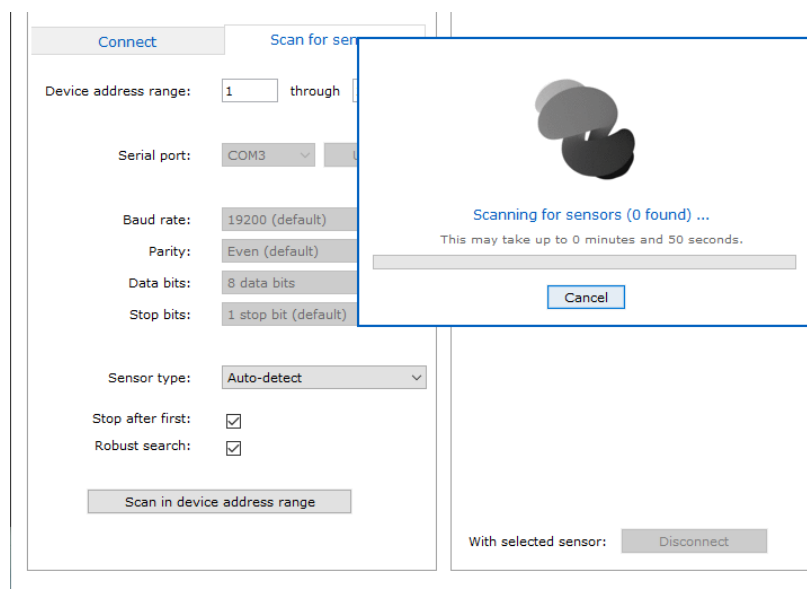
Connect

Scan for sen

Device address range: 1 through

Serial port: COM3

Baud rate: 19200 (default)

Parity: Even (default)

Data bits: 8 data bits

Stop bits: 1 stop bit (default)

Sensor type: Auto-detect

Stop after first:

Robust search:

Scan in device address range

Scanning for sensors (0 found) ...

This may take up to 0 minutes and 50 seconds.

Cancel

With selected sensor: Disconnect